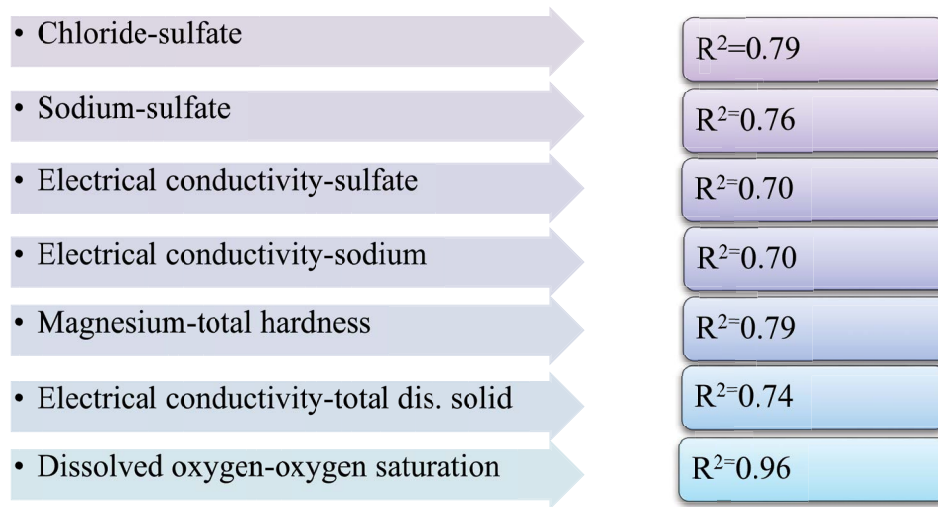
• Chloride-sulfate

• Sodium-sulfate

• Electrical conductivity-sulfate

• Electrical conductivity-sodium

• Magnesium-total hardness

• Electrical conductivity-total dis. solid

• Dissolved oxygen-oxygen saturation

$R^2$=0.79

$R^{2=}$0.76

$R^{2=}$0.70

$R^{2=}$0.70

$R^{2=}$0.79

$R^{2=}$0.74

$R^{2=}$0.96